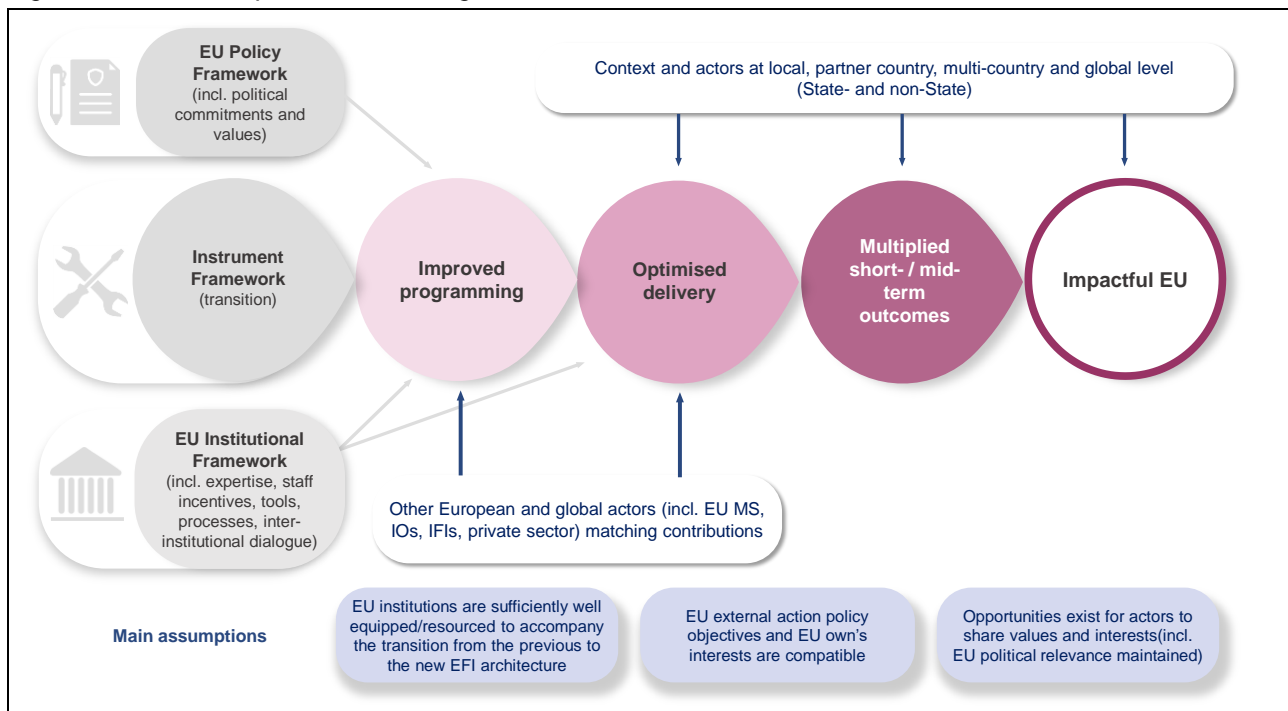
EU Policy Framework (incl. political commitments and values)

Context and actors at local, partner country, multi-country and global level (State- and non-State)

Instrument Framework (transition)

Improved programming

Optimised delivery

Multiplied short- / mid-term outcomes

Impactful EU

EU Institutional Framework (incl. expertise, staff incentives, tools, processes, inter-institutional dialogue)

Other European and global actors (incl. EU MS, IOs, IFIs, private sector) matching contributions

Main assumptions

EU institutions are sufficiently well equipped/resourced to accompany the transition from the previous to the new EFI architecture

EU external action policy objectives and EU own's interests are compatible

Opportunities exist for actors to share values and interests(incl. EU political relevance maintained)